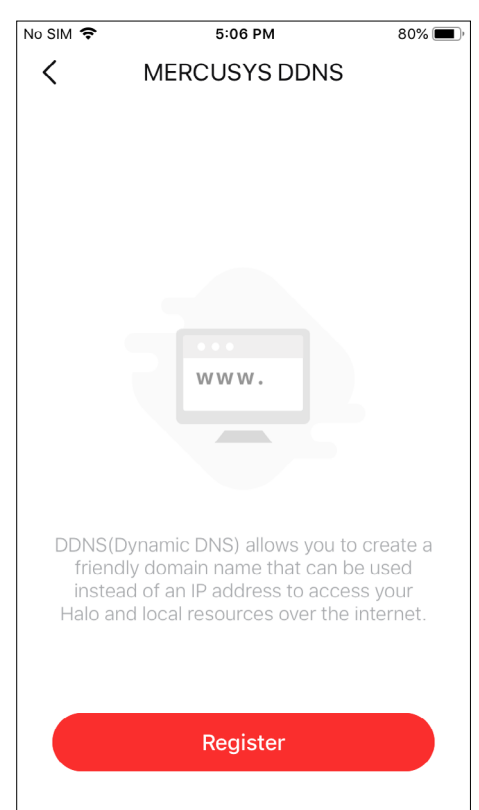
No SIM
5:06 PM
80%

MERCUSYS DDNS

www.

DDNS(Dynamic DNS) allows you to create a friendly domain name that can be used instead of an IP address to access your Halo and local resources over the internet.

Register